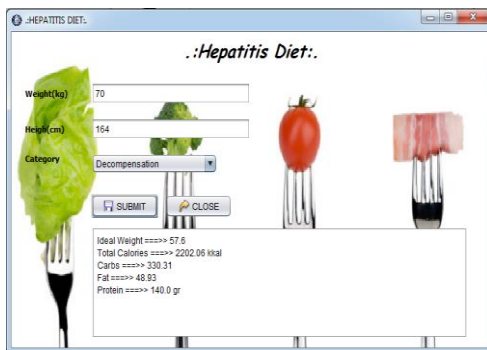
.:HEPATITIS DIET:.

.:Hepatitis Diet:.

Weight(kg) 70

Heigh(cm) 164

Category Decompensation

SUBMIT CLOSE

Ideal Weight ===>> 57.6
Total Calories ===>> 2202.06 kkal
Carbs ===>> 330.31
Fat ===>> 48.93
Protein ===>> 140.0 gr